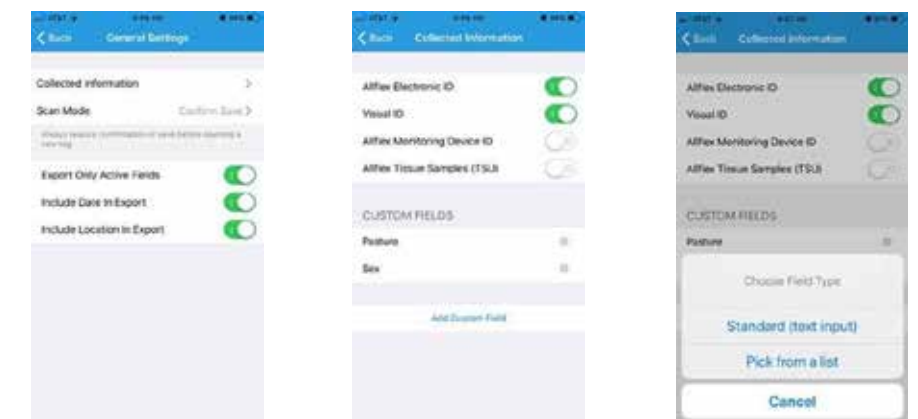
AT&T
Back General Settings

Collected Information

Scan Mode Confirm Save

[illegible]

Export Only Active Fields

Include Date in Export

Include Location in Export

AT&T
Back Collected Information

Allflex Electronic ID

Visual ID

Allflex Monitoring Device ID

Allflex Tissue Samples (TSU)

CUSTOM FIELDS

Pasture

Sex

Add Custom Field

AT&T
Back Collected Information

Allflex Electronic ID

Visual ID

Allflex Monitoring Device ID

Allflex Tissue Samples (TSU)

CUSTOM FIELDS

Pasture

Choose Field Type

Standard (text input)

Pick from a list

Cancel